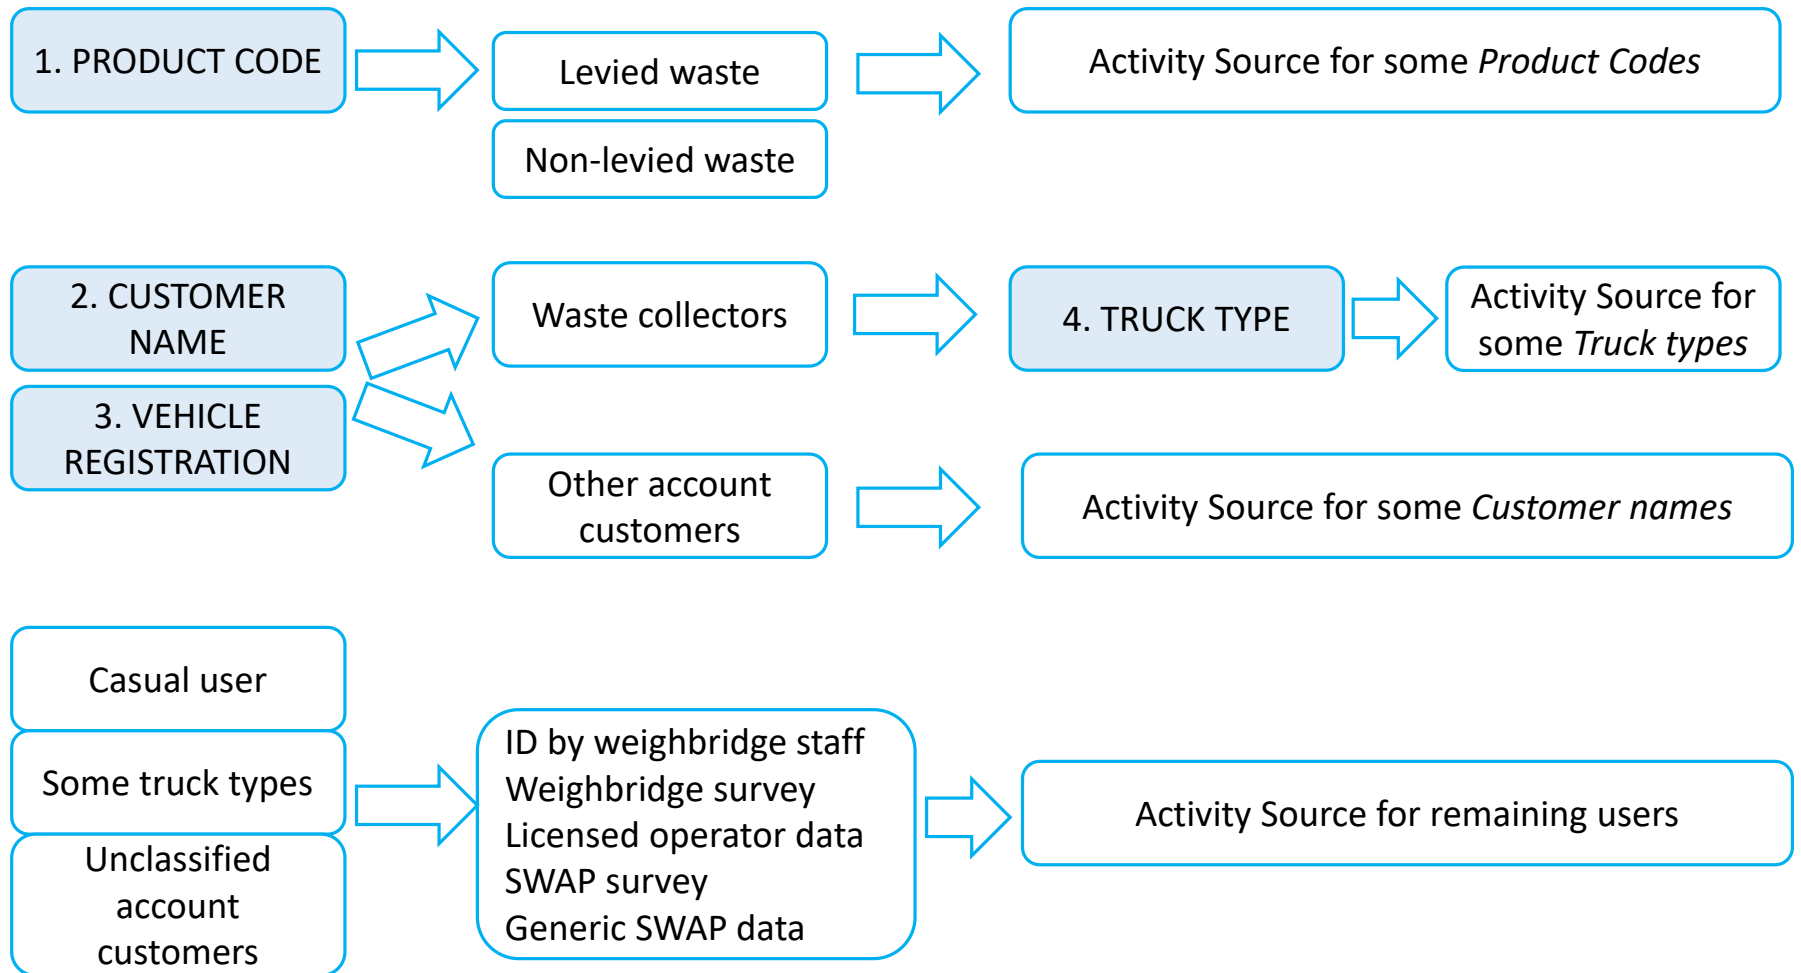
1. PRODUCT CODE

Levied waste

Non-levied waste

Activity Source for some *Product Codes*

2. CUSTOMER NAME

3. VEHICLE REGISTRATION

Waste collectors

4. TRUCK TYPE

Activity Source for some *Truck types*

Other account customers

Activity Source for some *Customer names*

Casual user

Some truck types

Unclassified account customers

ID by weighbridge staff
Weighbridge survey
Licensed operator data
SWAP survey
Generic SWAP data

Activity Source for remaining users